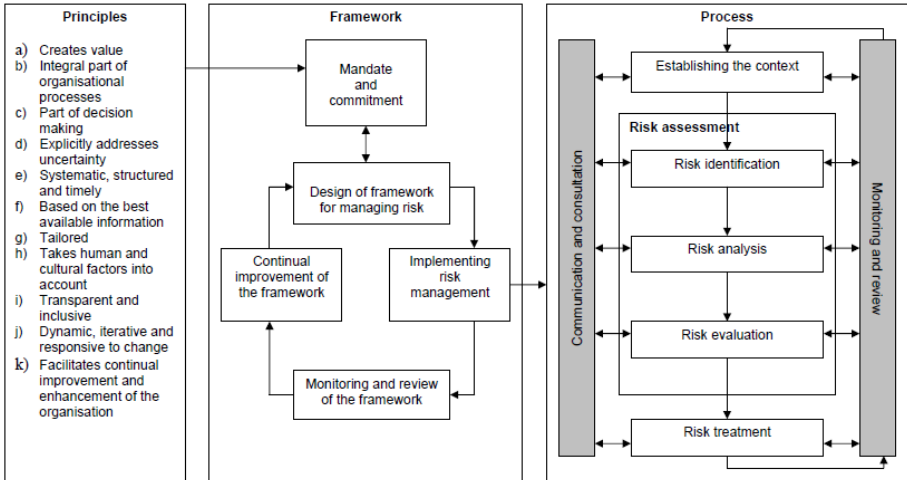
Principles

a) Creates value
b) Integral part of organisational processes
c) Part of decision making
d) Explicitly addresses uncertainty
e) Systematic, structured and timely
f) Based on the best available information
g) Tailored
h) Takes human and cultural factors into account
i) Transparent and inclusive
j) Dynamic, iterative and responsive to change
k) Facilitates continual improvement and enhancement of the organisation

Framework

Mandate and commitment

Design of framework for managing risk

Continual improvement of the framework

Implementing risk management

Monitoring and review of the framework

Process

Establishing the context

Risk assessment

Risk identification

Risk analysis

Risk evaluation

Risk treatment

Communication and consultation

Monitoring and review